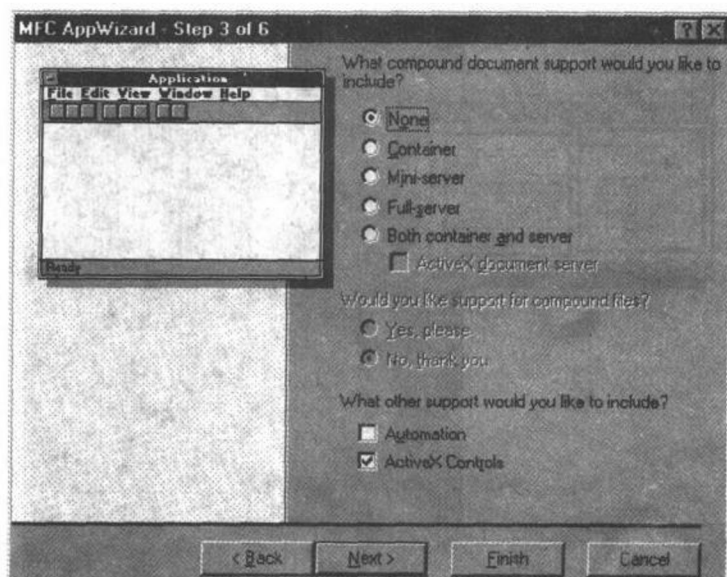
MFC AppWizard - Step 3 of 6

Application
File Edit View Window Help

Ready

What compound document support would you like to include?

None
Container
Mini-server
Full-server
Both container and server
ActiveX document server

Would you like support for compound files?

Yes, please
No, thank you

What other support would you like to include?

Automation
ActiveX Controls

< Back
Next >
Finish
Cancel